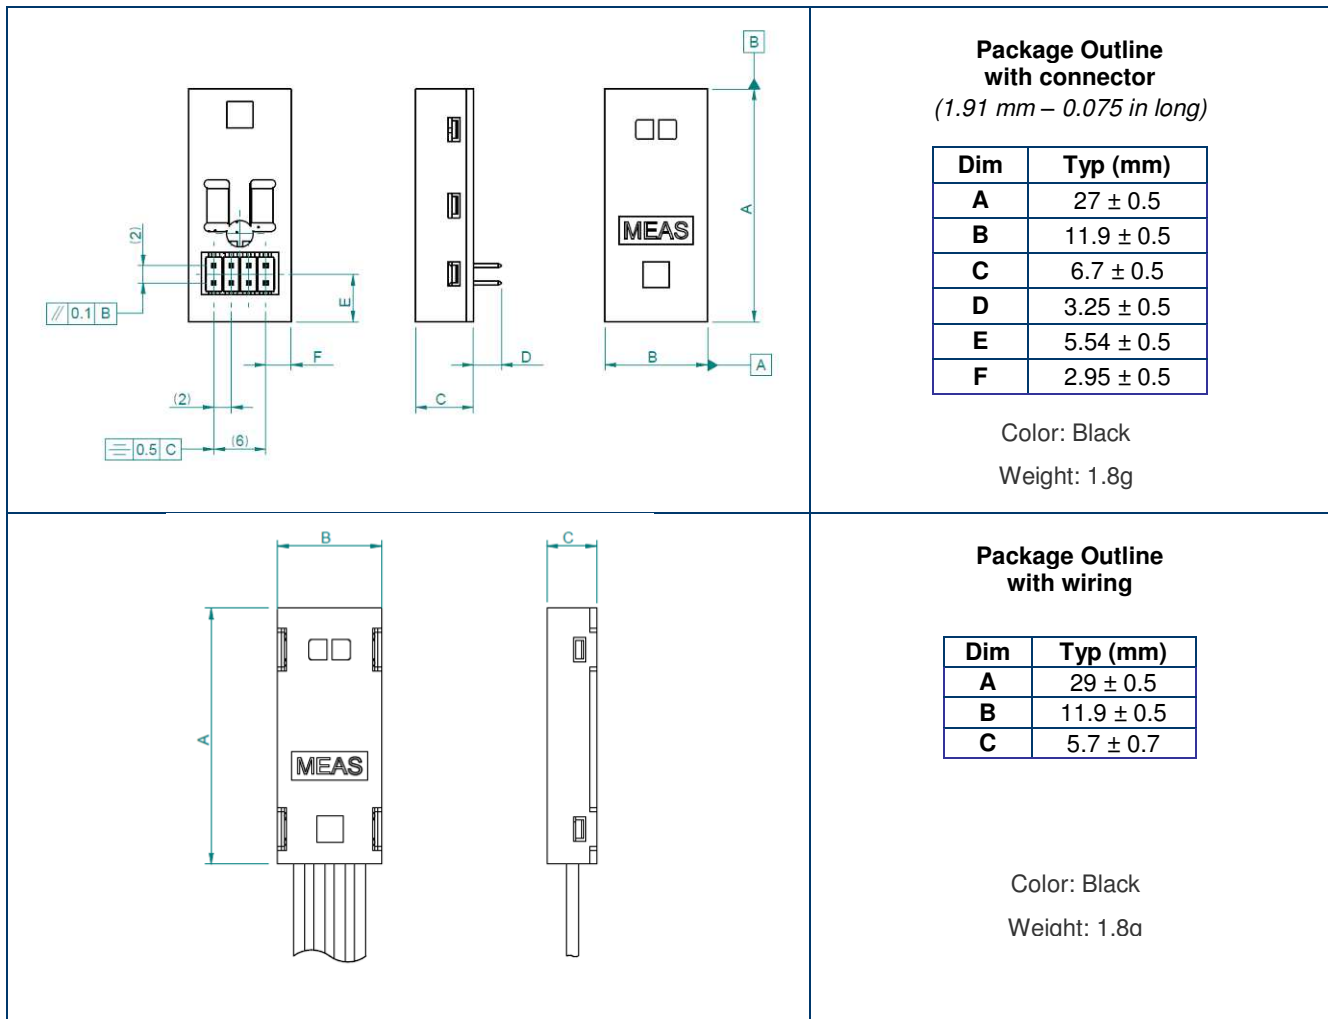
B

(2)

// 0.1 B

E

F

D

C

(2)

(6)

0.5 C

MEAS

A

B

A

Package Outline with connector
(1.91 mm – 0.075 in long)

| Dim | Typ (mm) |
|---|---|
| A | 27 ± 0.5 |
| B | 11.9 ± 0.5 |
| C | 6.7 ± 0.5 |
| D | 3.25 ± 0.5 |
| E | 5.54 ± 0.5 |
| F | 2.95 ± 0.5 |

Color: Black

Weight: 1.8g

B

C

A

MEAS

Package Outline with wiring

| Dim | Typ (mm) |
|---|---|
| A | 29 ± 0.5 |
| B | 11.9 ± 0.5 |
| C | 5.7 ± 0.7 |

Color: Black

Weight: 1.8g